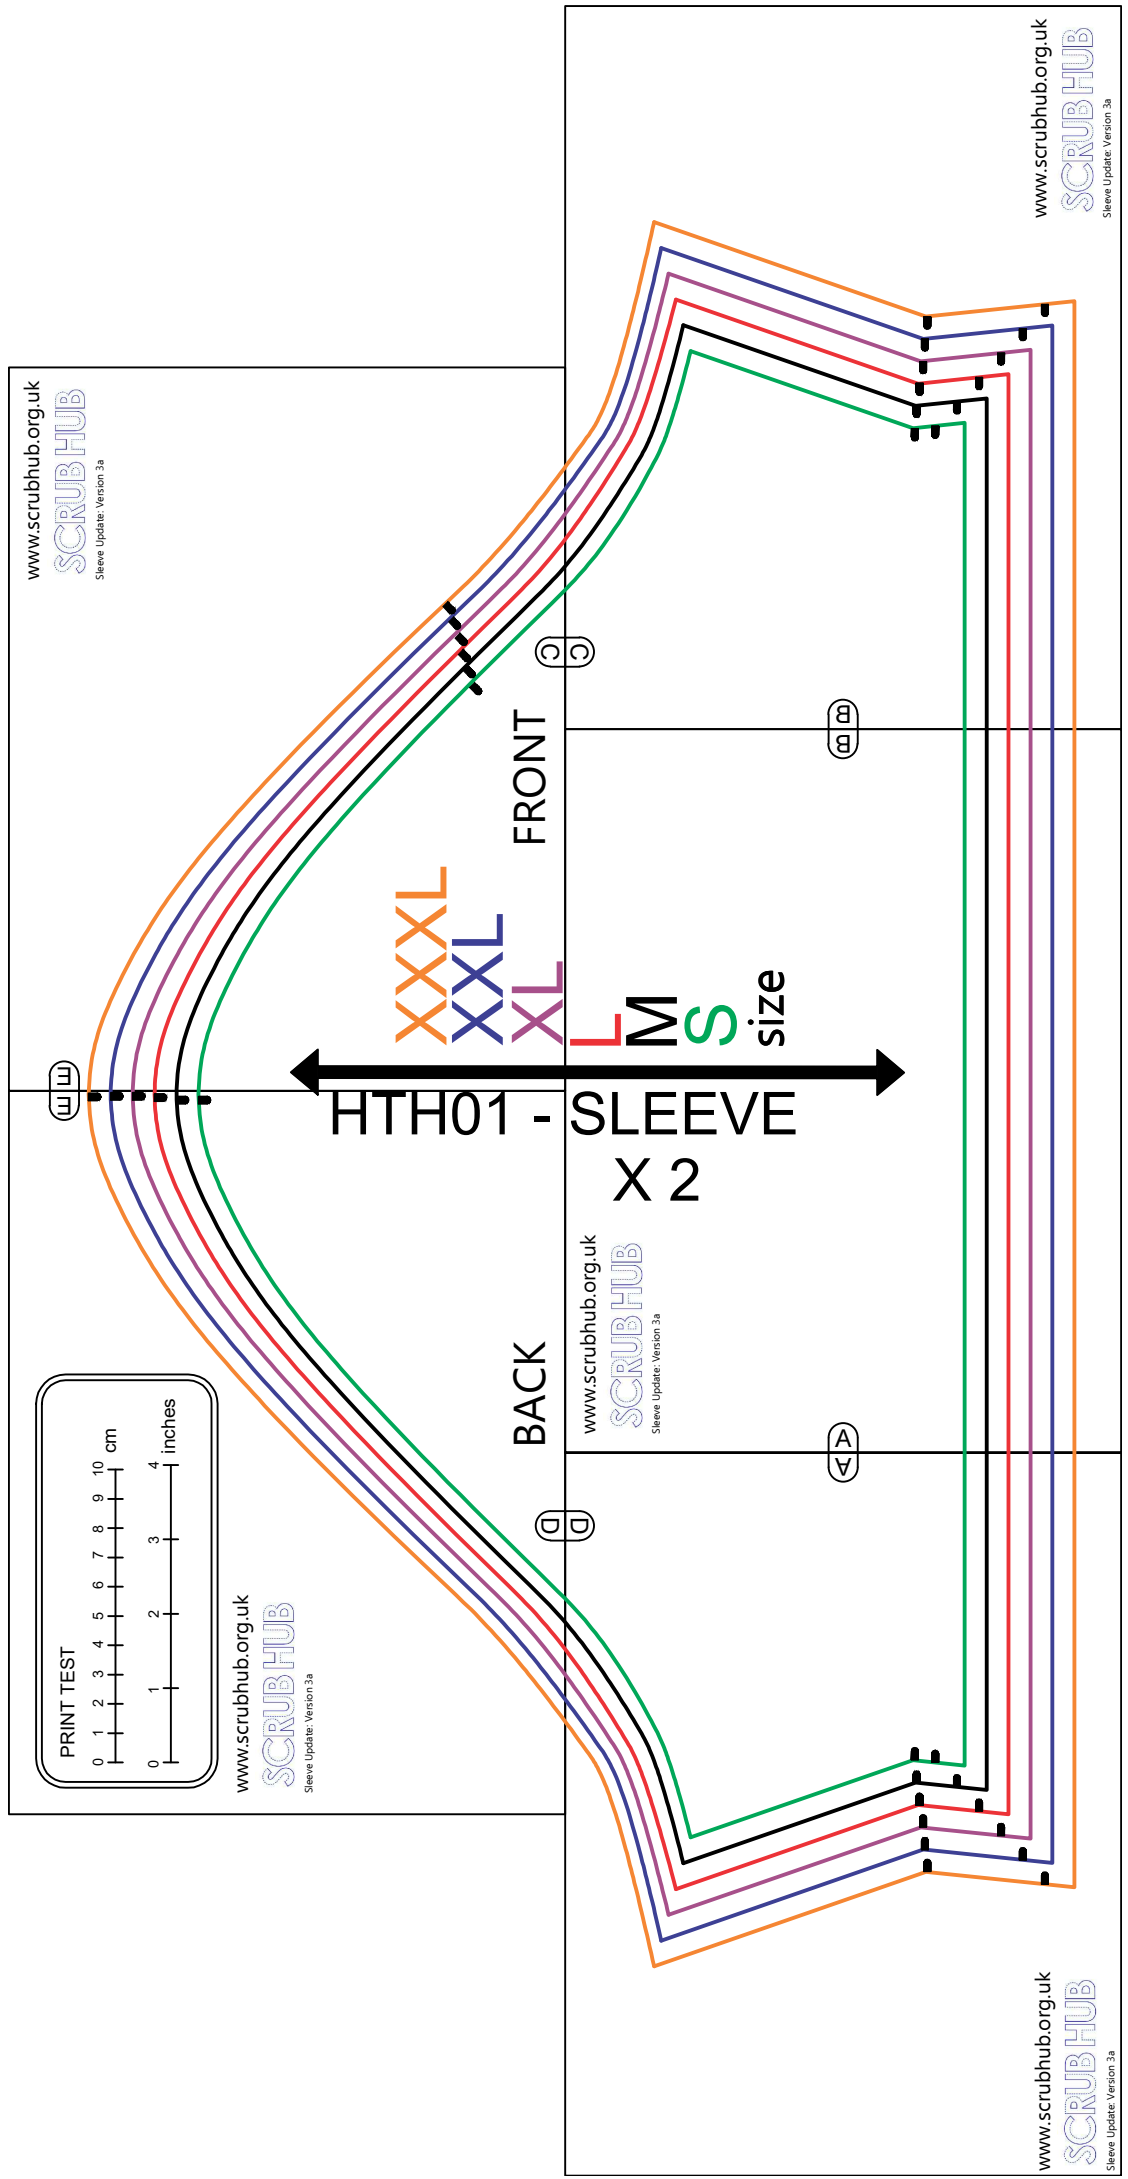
www.scrubhub.org.uk
SCRUB HUB
Sleeve Update: Version 3a

www.scrubhub.org.uk
SCRUB HUB
Sleeve Update: Version 3a

C
C
B
B
FRONT

XXXL
XXL
XL
L
M
S
size

E
E

HTH01 - SLEEVE
X 2

www.scrubhub.org.uk
SCRUB HUB
Sleeve Update: Version 3a

BACK

A
A
D
D

PRINT TEST
0 1 2 3 4 5 6 7 8 9 10 cm
0 1 2 3 4 inches

www.scrubhub.org.uk
SCRUB HUB
Sleeve Update: Version 3a

www.scrubhub.org.uk
SCRUB HUB
Sleeve Update: Version 3a